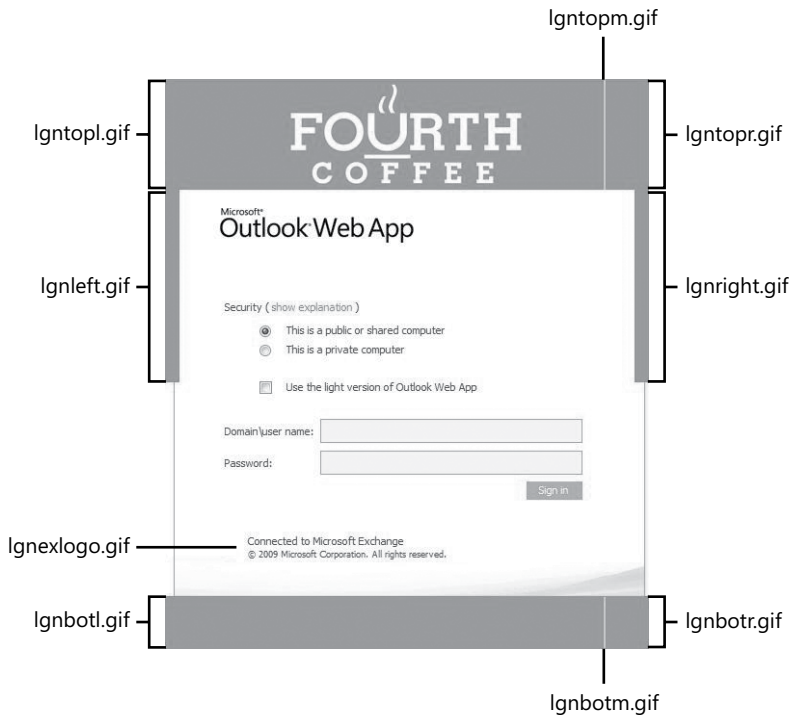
lgntopm.gif

lgntopl.gif

FOURTH
COFFEE

lgntopr.gif

Microsoft®
Outlook® Web App

lgnleft.gif

lgnright.gif

Security ( show explanation )

This is a public or shared computer

This is a private computer

Use the light version of Outlook Web App

Domain\user name:

Password:

Sign in

lgnexlogo.gif

Connected to Microsoft Exchange
© 2009 Microsoft Corporation. All rights reserved.

lgnbotl.gif

lgnbotr.gif

lgnbotm.gif